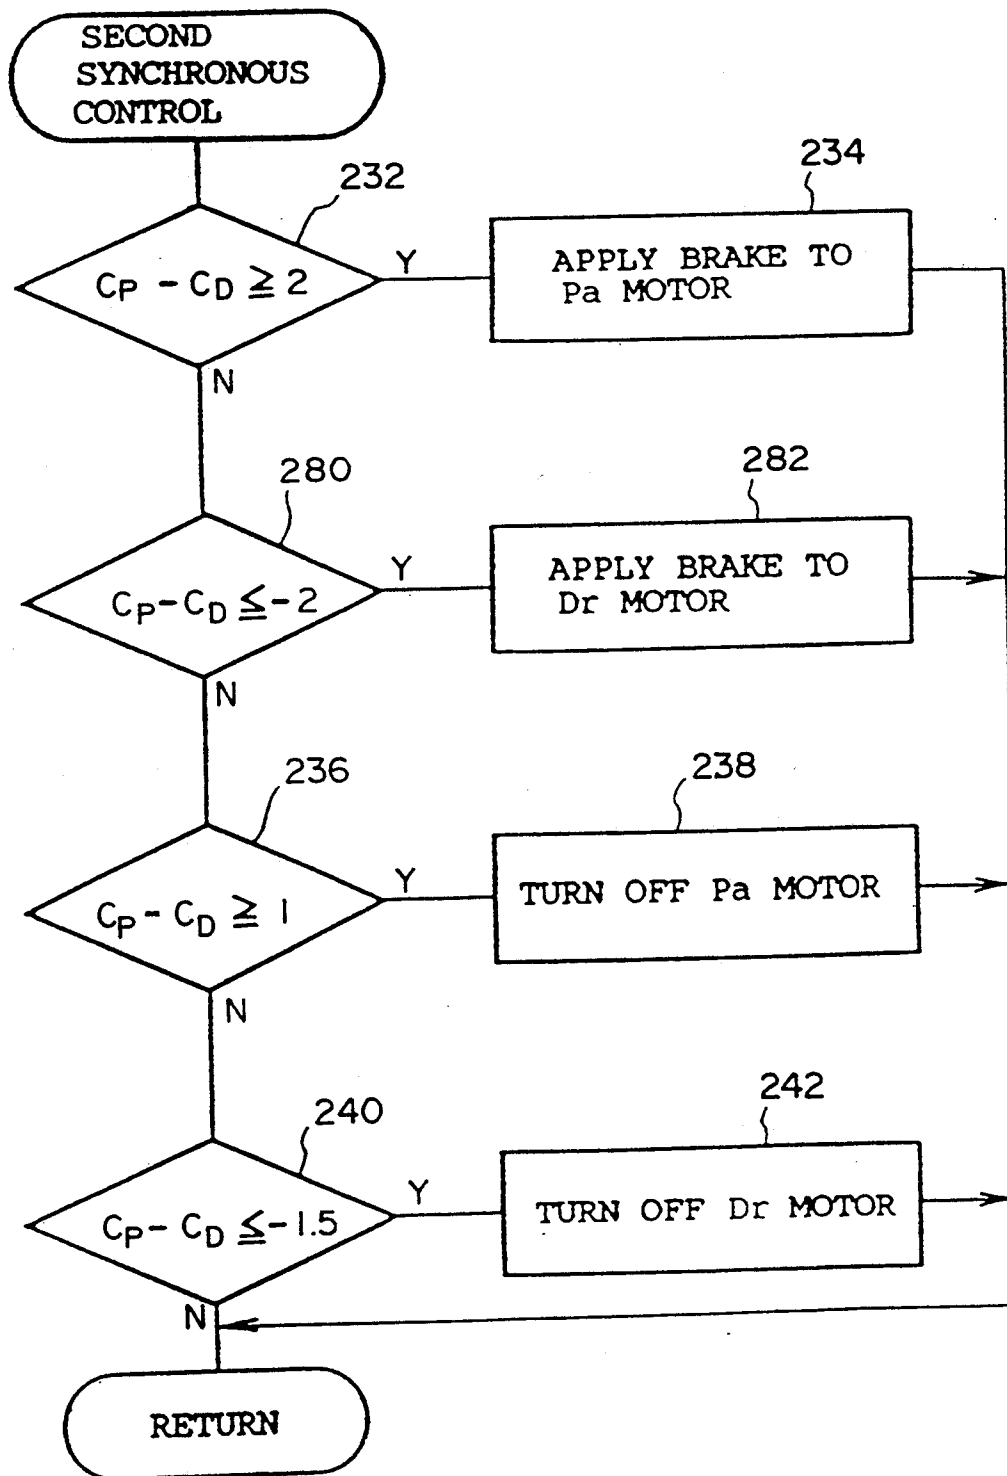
SECOND SYNCHRONOUS CONTROL

232

$C_P - C_D \geqq 2$

Y

234

APPLY BRAKE TO Pa MOTOR

N

280

$C_P - C_D \leqq -2$

Y

282

APPLY BRAKE TO Dr MOTOR

N

236

$C_P - C_D \geqq 1$

Y

238

TURN OFF Pa MOTOR

N

240

$C_P - C_D \leqq -1.5$

Y

242

TURN OFF Dr MOTOR

N

RETURN